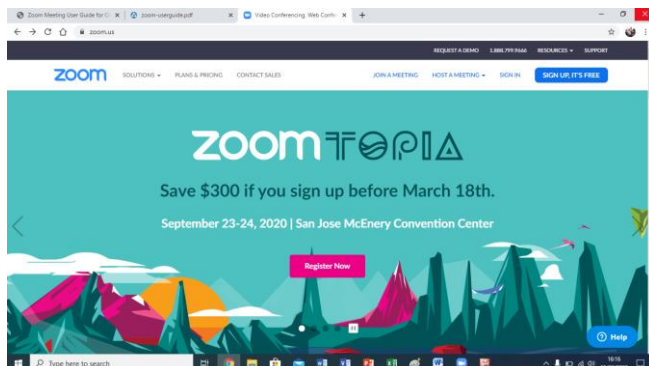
Zoom Meeting User Guide for C ×
zoom-userguide.pdf ×
Video Conferencing, Web Confe ×
+
zoom.us

REQUEST A DEMO 1.888.799.9666 RESOURCES ▾ SUPPORT

zoom SOLUTIONS ▾ PLANS & PRICING CONTACT SALES JOIN A MEETING HOST A MEETING ▾ SIGN IN SIGN UP, IT'S FREE

ZOOMTOPIA

Save $300 if you sign up before March 18th.

September 23-24, 2020 | San Jose McEnery Convention Center

Register Now

Help

Type here to search

16:16